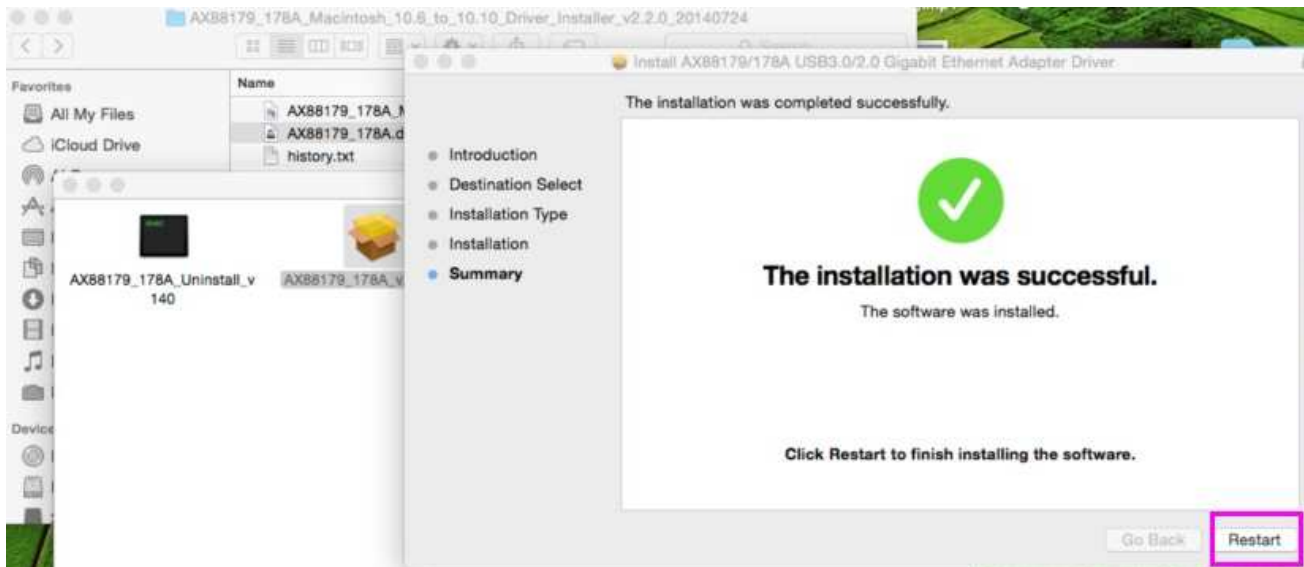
AX88179_178A_Macintosh_10.6_to_10.10_Driver_Installer_v2.2.0_20140724

Favorites
All My Files
iCloud Drive
Devices

Name
AX88179_178A_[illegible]
AX88179_178A.d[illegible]
history.txt

AX88179_178A_Uninstall_v140
AX88179_178A_v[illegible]

Install AX88179/178A USB3.0/2.0 Gigabit Ethernet Adapter Driver

The installation was completed successfully.

Introduction
Destination Select
Installation Type
Installation
Summary

The installation was successful.

The software was installed.

Click Restart to finish installing the software.

Go Back
Restart